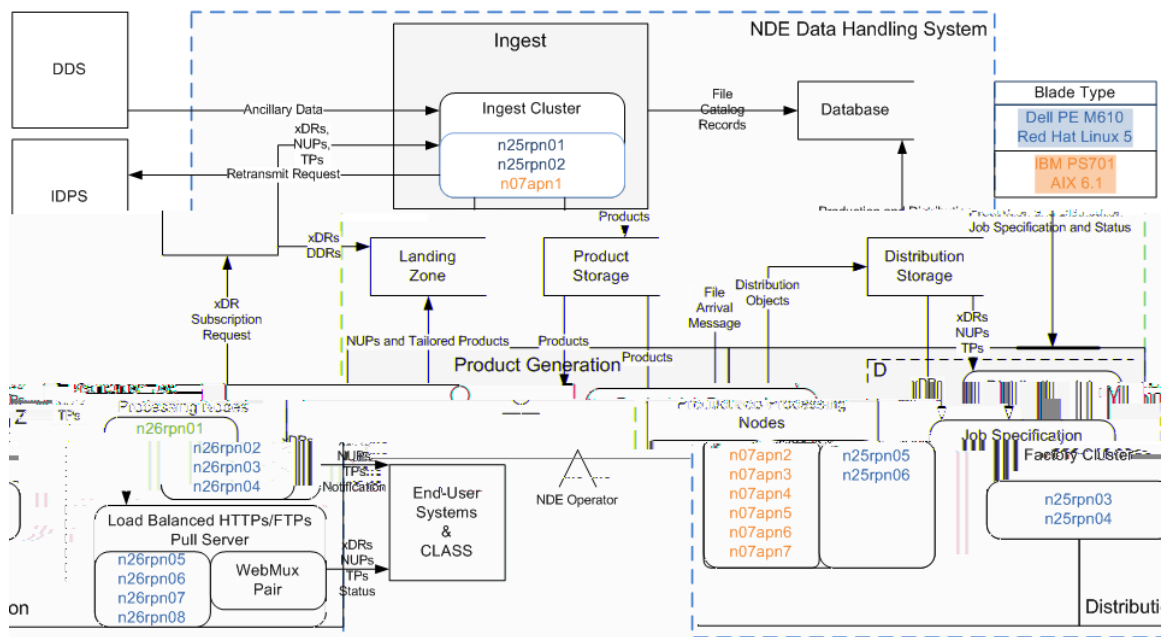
NDE Data Handling System

DDS

IDPS

Ingest

Ingest Cluster

n25rpn01
n25rpn02
n07apn1

Ancillary Data

xDRs,
NUPs,
TPs

Retransmit Request

File
Catalog
Records

Database

Blade Type

Dell PE M610
Red Hat Linux 5

IBM PS701
AIX 6.1

Products

Production and Distribution

Job Specification and Status

xDRs
DDRs

Landing
Zone

Product
Storage

Distribution
Storage

xDR
Subscription
Request

File
Arrival
Message

Distribution
Objects

xDRs
NUPs
TPs

NUPs and Tailored Products

Products

Products

Product Generation

D

Z

TPs

Processing Nodes

n26rpn01

n26rpn02
n26rpn03
n26rpn04

Nodes

Job Specification

Factory Cluster

NUPs
TPs
Notification

End-User
Systems
&
CLASS

NDE Operator

n07apn2
n07apn3
n07apn4
n07apn5
n07apn6
n07apn7

n25rpn05
n25rpn06

n25rpn03
n25rpn04

Load Balanced HTTPs/FTPs
Pull Server

n26rpn05
n26rpn06
n26rpn07
n26rpn08

WebMux
Pair

xDRs
NUPs
TPs
Status

on

Distributi